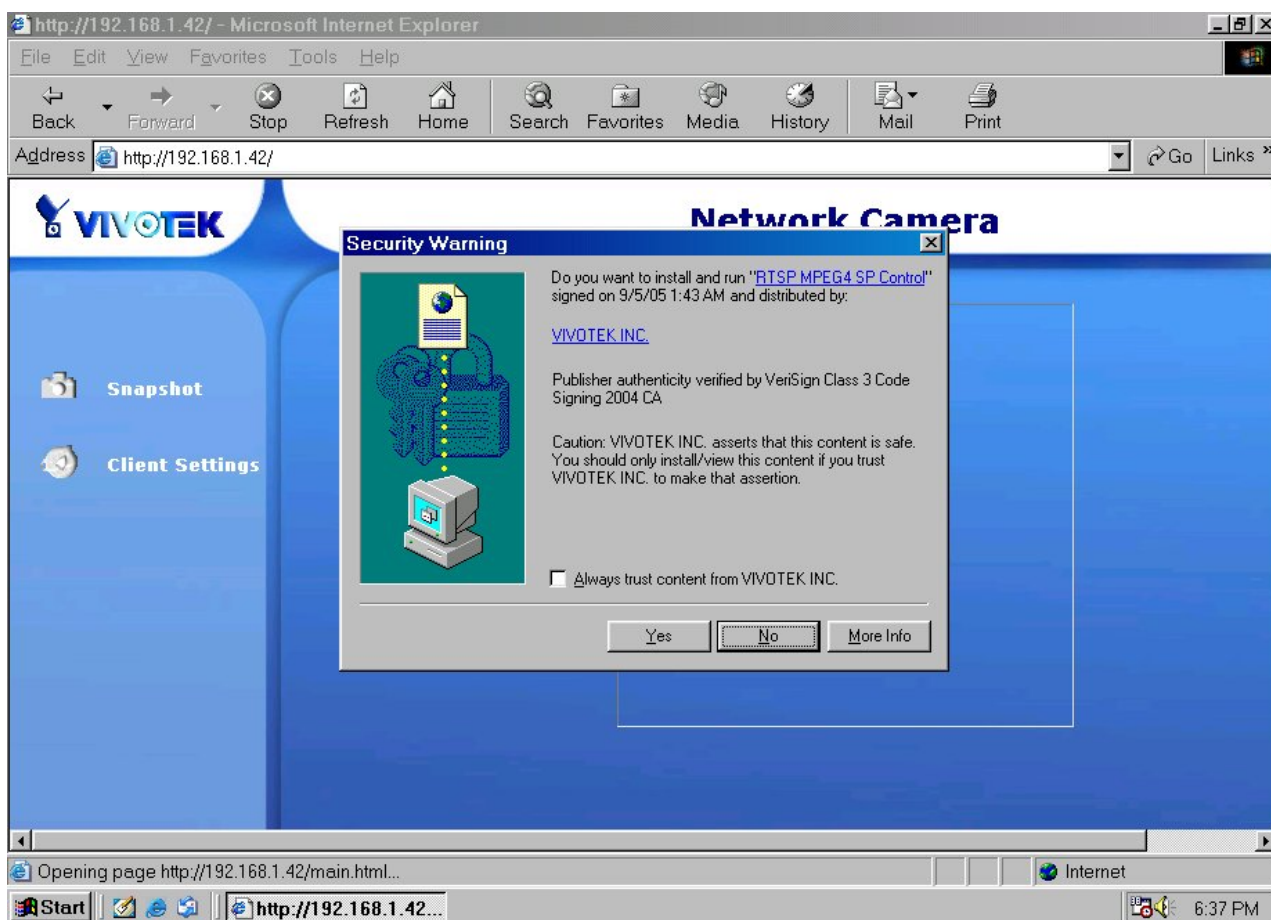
http://192.168.1.42/ - Microsoft Internet Explorer

File Edit View Favorites Tools Help

Back Forward Stop Refresh Home Search Favorites Media History Mail Print

Address http://192.168.1.42/

Go Links »

VIVOTEK

Network Camera

Snapshot

Client Settings

Security Warning

Do you want to install and run "RTSP MPEG4 SP Control" signed on 9/5/05 1:43 AM and distributed by:

VIVOTEK INC.

Publisher authenticity verified by VeriSign Class 3 Code Signing 2004 CA

Caution: VIVOTEK INC. asserts that this content is safe. You should only install/view this content if you trust VIVOTEK INC. to make that assertion.

Always trust content from VIVOTEK INC.

Yes No More Info

Opening page http://192.168.1.42/main.html...

Internet

Start http://192.168.1.42...

6:37 PM